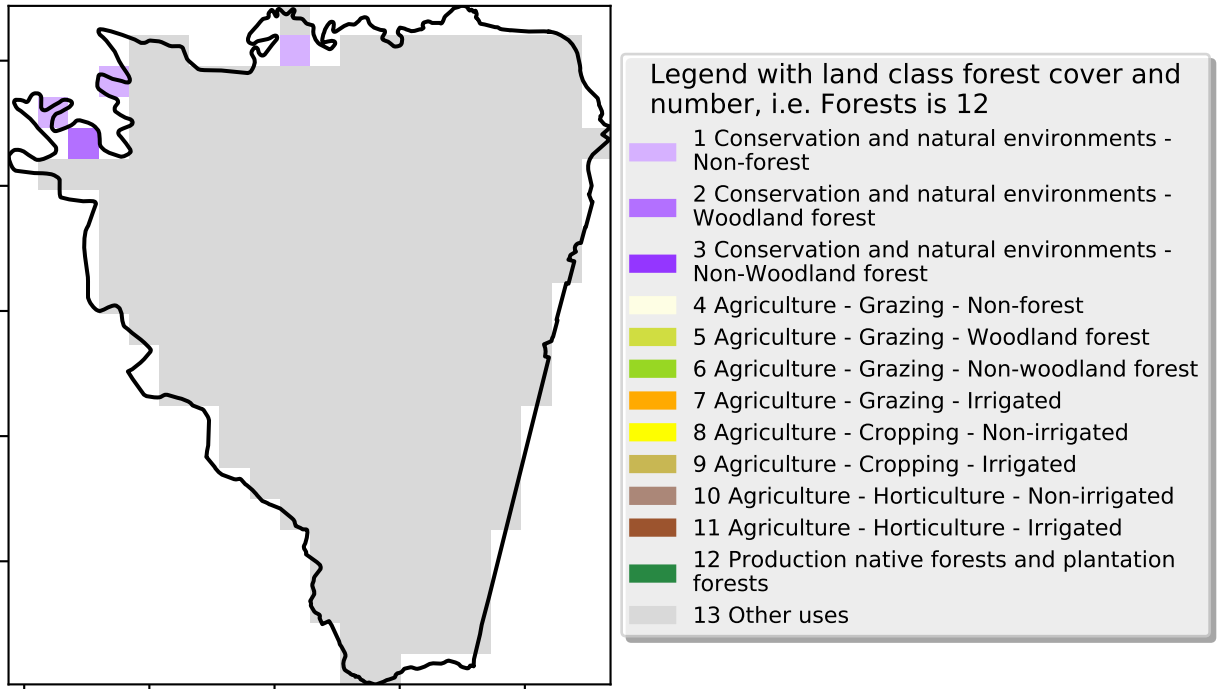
Legend with land class forest cover and number, i.e. Forests is 12

1 Conservation and natural environments - Non-forest

2 Conservation and natural environments - Woodland forest

3 Conservation and natural environments - Non-Woodland forest

4 Agriculture - Grazing - Non-forest

5 Agriculture - Grazing - Woodland forest

6 Agriculture - Grazing - Non-woodland forest

7 Agriculture - Grazing - Irrigated

8 Agriculture - Cropping - Non-irrigated

9 Agriculture - Cropping - Irrigated

10 Agriculture - Horticulture - Non-irrigated

11 Agriculture - Horticulture - Irrigated

12 Production native forests and plantation forests

13 Other uses